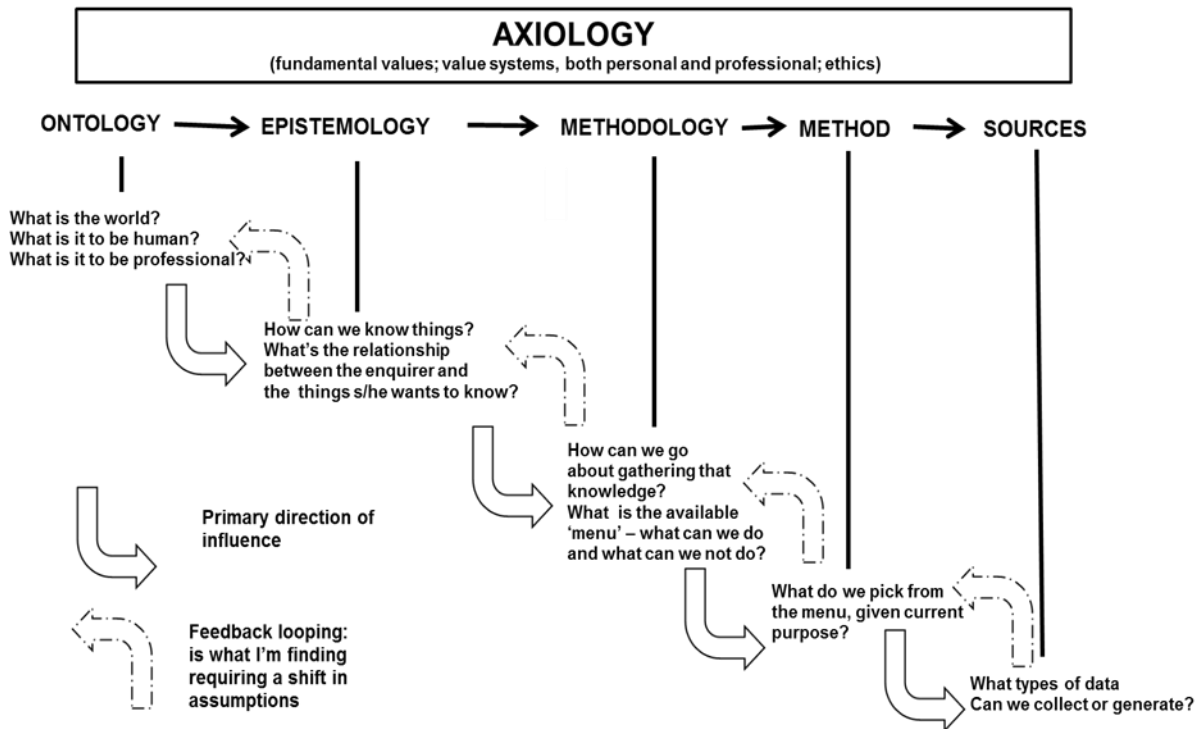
AXIOLOGY
(fundamental values; value systems, both personal and professional; ethics)

ONTOLOGY EPISTEMOLOGY METHODOLOGY METHOD SOURCES

What is the world?
What is it to be human?
What is it to be professional?

How can we know things?
What's the relationship between the enquirer and the things s/he wants to know?

How can we go about gathering that knowledge?
What is the available 'menu' – what can we do and what can we not do?

What do we pick from the menu, given current purpose?

What types of data Can we collect or generate?

Primary direction of influence

Feedback looping: is what I'm finding requiring a shift in assumptions